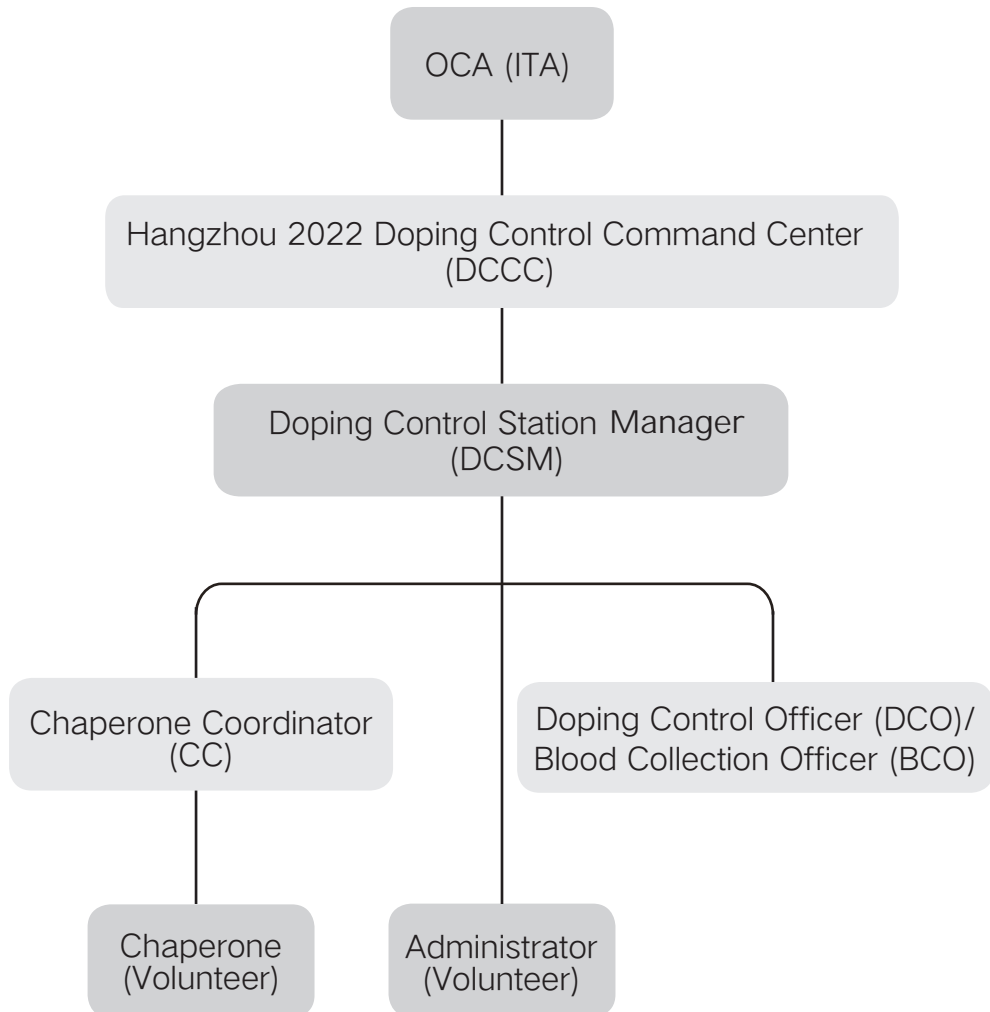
OCA (ITA)

Hangzhou 2022 Doping Control Command Center (DCCC)

Doping Control Station Manager (DCSM)

Chaperone Coordinator (CC)

Doping Control Officer (DCO)/ Blood Collection Officer (BCO)

Chaperone (Volunteer)

Administrator (Volunteer)